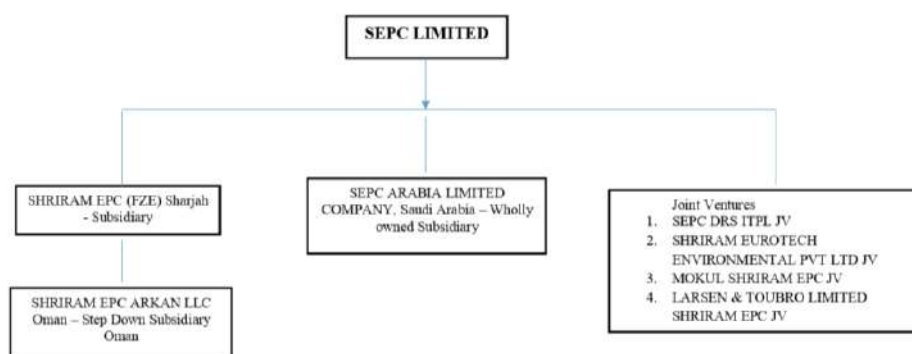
SEPC LIMITED

SHRIRAM EPC (FZE) Sharjah - Subsidiary

SHRIRAM EPC ARKAN LLC Oman – Step Down Subsidiary Oman

SEPC ARABIA LIMITED COMPANY, Saudi Arabia – Wholly owned Subsidiary

Joint Ventures
1. SEPC DRS ITPL JV
2. SHRIRAM EUROTECH ENVIRONMENTAL PVT LTD JV
3. MOKUL SHRIRAM EPC JV
4. LARSEN & TOUBRO LIMITED SHRIRAM EPC JV